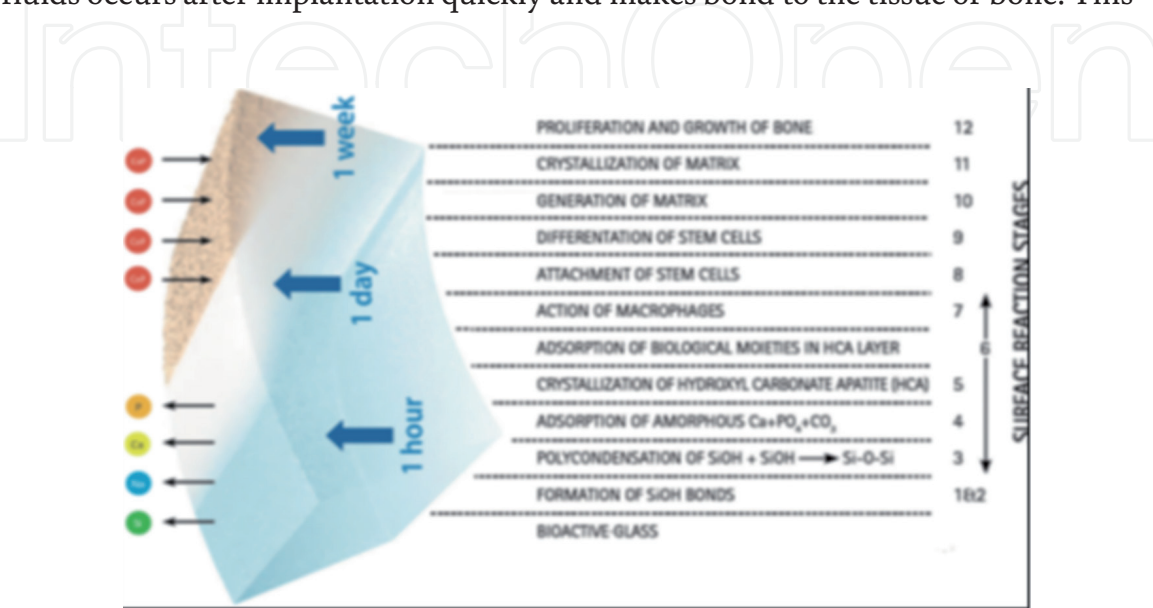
fluids occurs after implantation quickly and makes bond to the tissue of bone. This

1 week

1 day

1 hour

| | |
|---|---|
| PROLIFERATION AND GROWTH OF BONE | 12 |
| CRYSTALLIZATION OF MATRIX | 11 |
| GENERATION OF MATRIX | 10 |
| DIFFERENTATION OF STEM CELLS | 9 |
| ATTACHMENT OF STEM CELLS | 8 |
| ACTION OF MACROPHAGES | 7 |
| ADSORPTION OF BIOLOGICAL MOIETIES IN HCA LAYER | 6 |
| CRYSTALLIZATION OF HYDROXYL CARBONATE APATITE (HCA) | 5 |
| ADSORPTION OF AMORPHOUS Ca+PO$_4$+CO$_3$ | 4 |
| POLYCONDENSATION OF SiOH + SiOH → Si-O-Si | 3 |
| FORMATION OF SiOH BONDS | 1&2 |
| BIOACTIVE GLASS | |

SURFACE REACTION STAGES

CaP
CaP
CaP
CaP
P
Ca
Na
Si